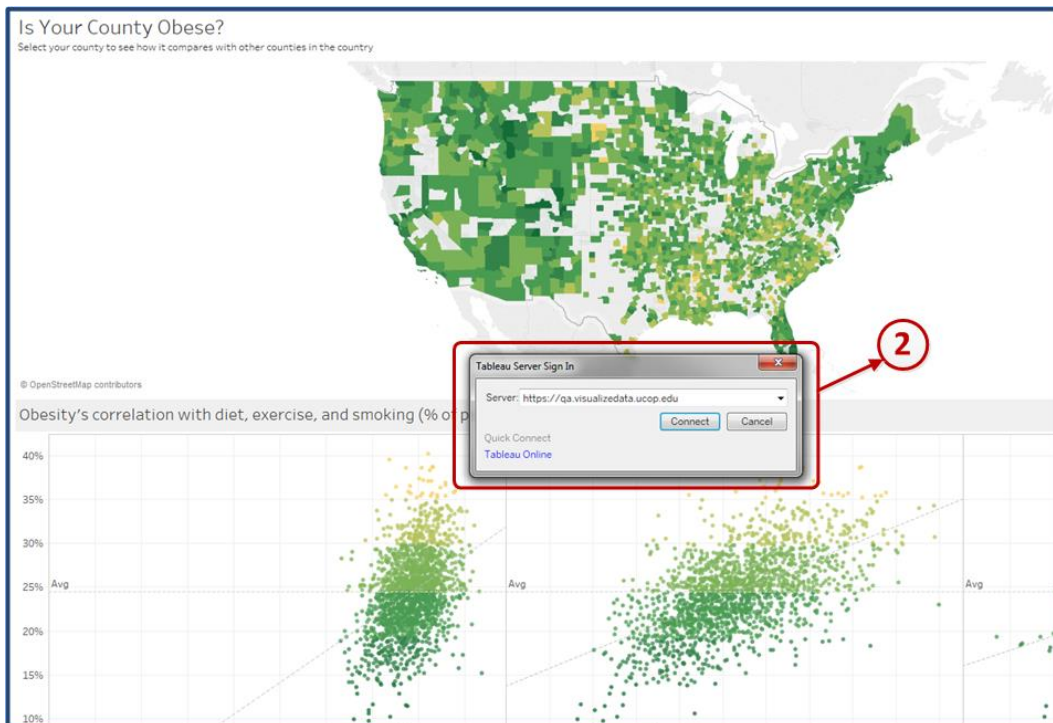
Is Your County Obese?
Select your county to see how it compares with other counties in the country

© OpenStreetMap contributors

Obesity's correlation with diet, exercise, and smoking (% of p

Tableau Server Sign In

Server: https://qa.visualizedata.ucop.edu

Connect Cancel

Quick Connect
Tableau Online

2

40%
35%
30%
25% Avg
20%
15%
10%

Avg

Avg